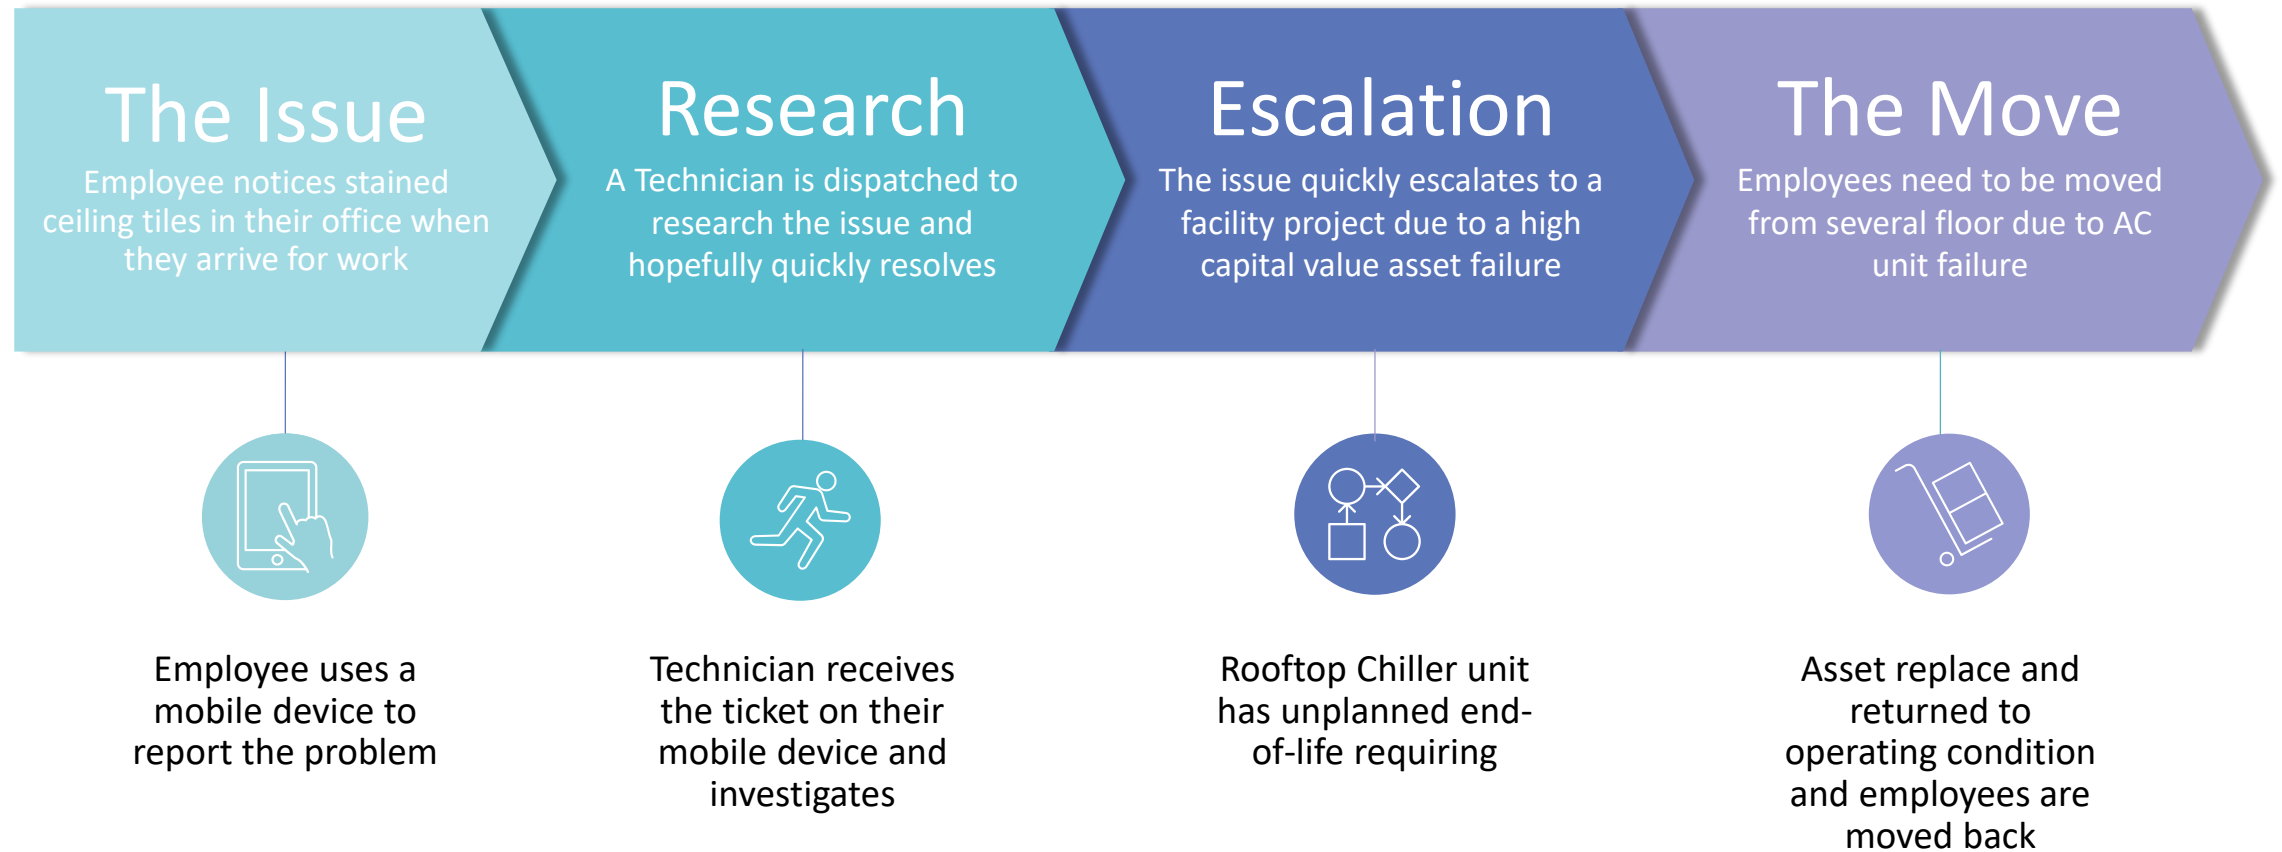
The Issue
Employee notices stained ceiling tiles in their office when they arrive for work

Research
A Technician is dispatched to research the issue and hopefully quickly resolves

Escalation
The issue quickly escalates to a facility project due to a high capital value asset failure

The Move
Employees need to be moved from several floor due to AC unit failure

Employee uses a mobile device to report the problem

Technician receives the ticket on their mobile device and investigates

Rooftop Chiller unit has unplanned end-of-life requiring

Asset replace and returned to operating condition and employees are moved back